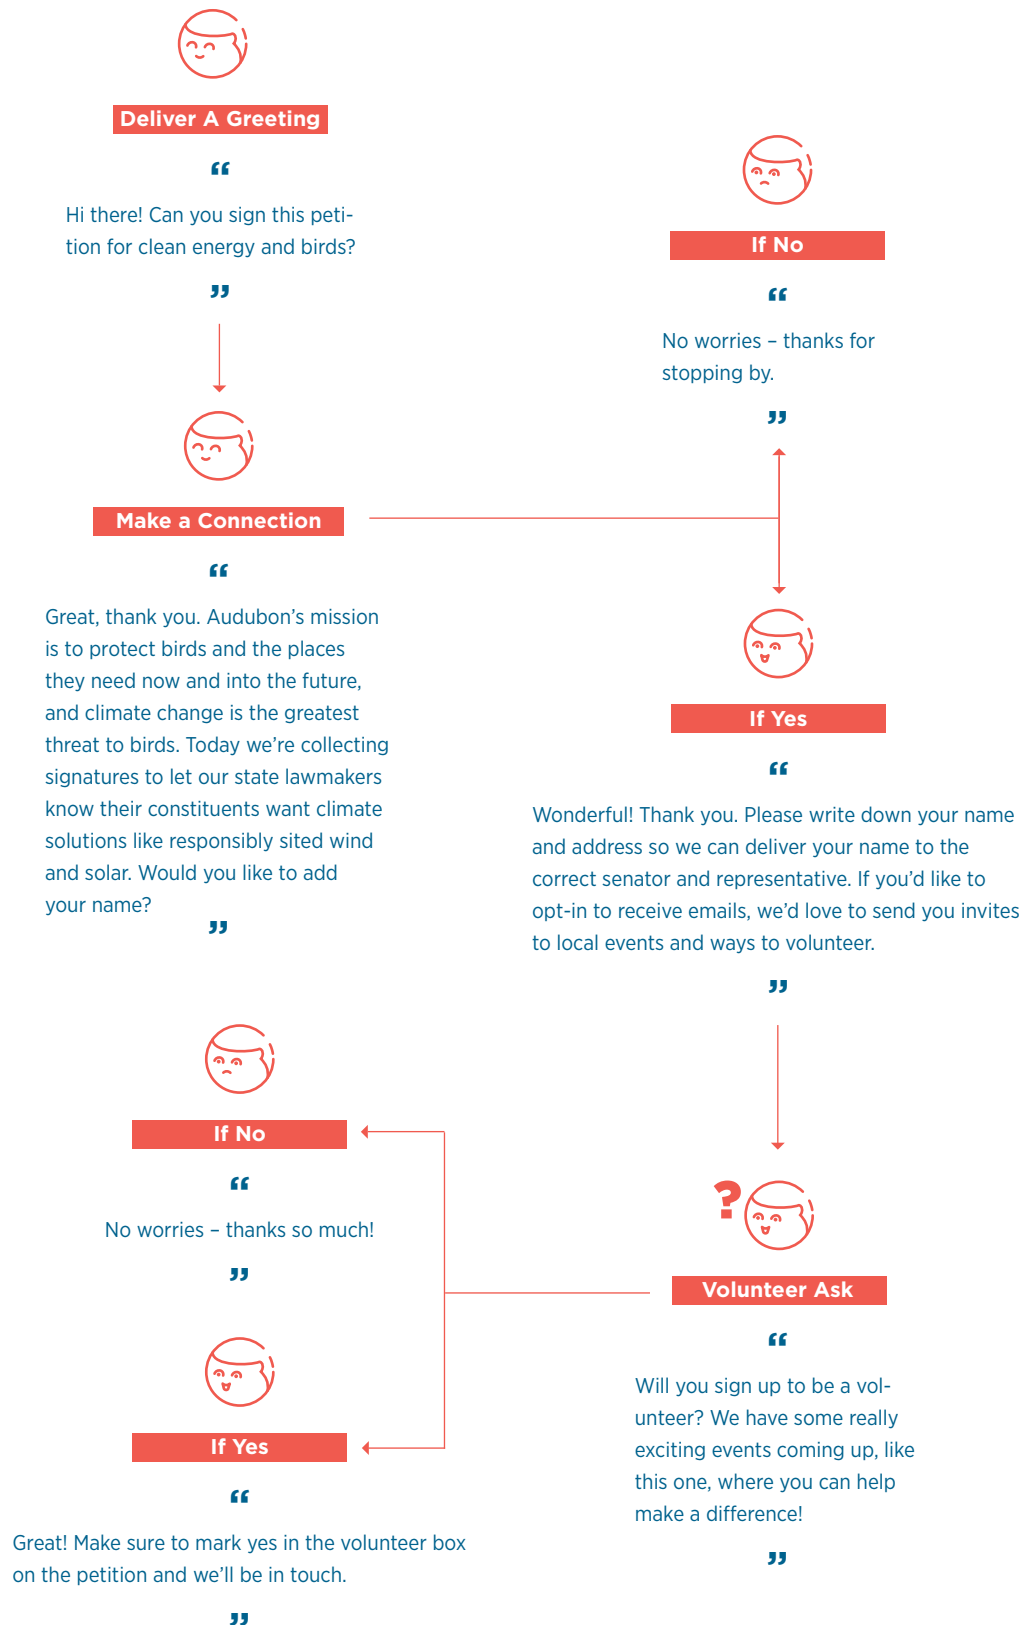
Deliver A Greeting

“

Hi there! Can you sign this petition for clean energy and birds?

”

If No

“

No worries – thanks for stopping by.

”

Make a Connection

“

Great, thank you. Audubon’s mission is to protect birds and the places they need now and into the future, and climate change is the greatest threat to birds. Today we’re collecting signatures to let our state lawmakers know their constituents want climate solutions like responsibly sited wind and solar. Would you like to add your name?

”

If Yes

“

Wonderful! Thank you. Please write down your name and address so we can deliver your name to the correct senator and representative. If you’d like to opt-in to receive emails, we’d love to send you invites to local events and ways to volunteer.

”

If No

“

No worries – thanks so much!

”

?

Volunteer Ask

“

Will you sign up to be a volunteer? We have some really exciting events coming up, like this one, where you can help make a difference!

”

If Yes

“

Great! Make sure to mark yes in the volunteer box on the petition and we’ll be in touch.

”